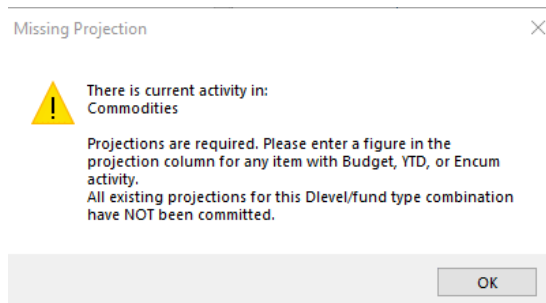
Missing Projection

There is current activity in:
Commodities

Projections are required. Please enter a figure in the projection column for any item with Budget, YTD, or Encum activity.
All existing projections for this Dlevel/fund type combination have NOT been committed.

OK